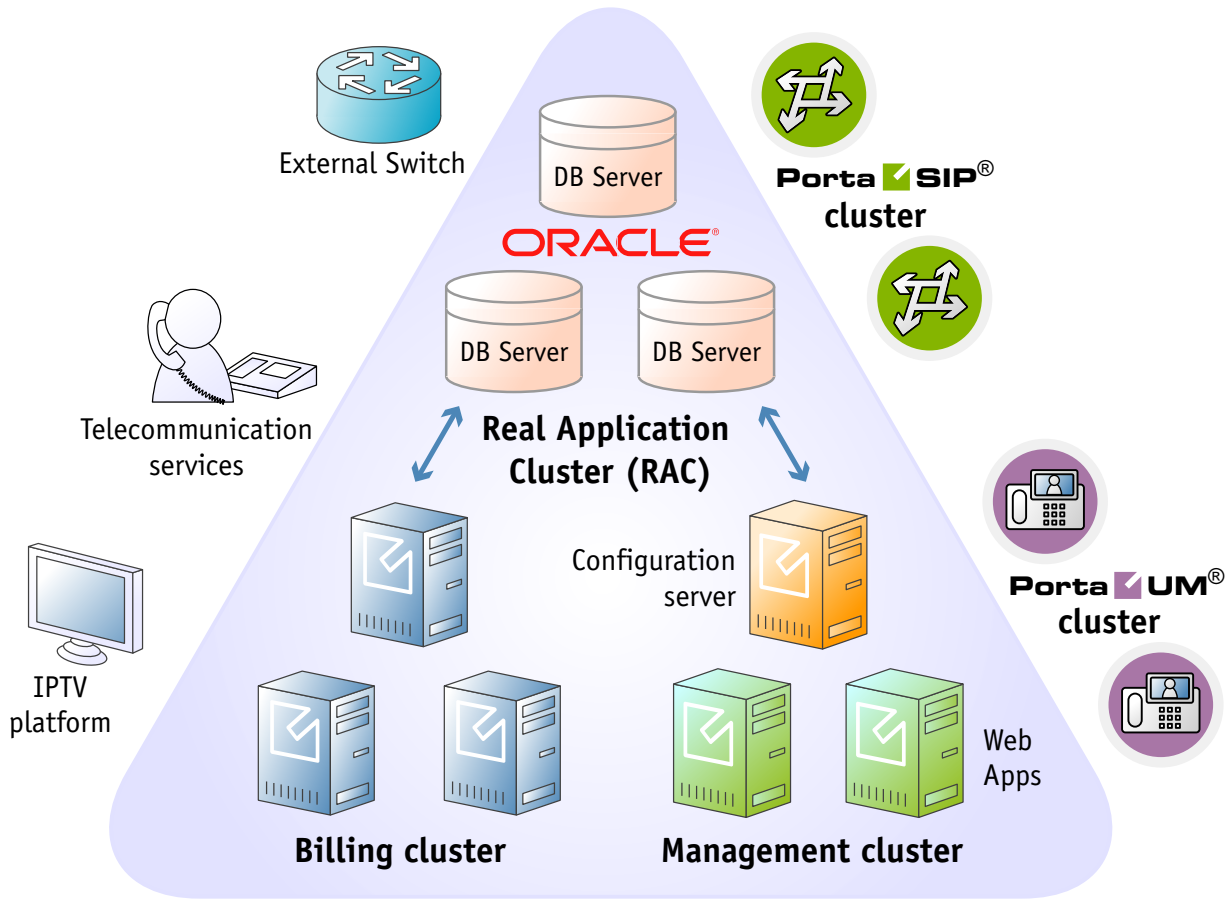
External Switch

DB Server

ORACLE

DB Server

DB Server

Porta SIP®
cluster

Telecommunication services

Real Application Cluster (RAC)

Configuration server

Porta UM®
cluster

IPTV platform

Web Apps

Billing cluster

Management cluster